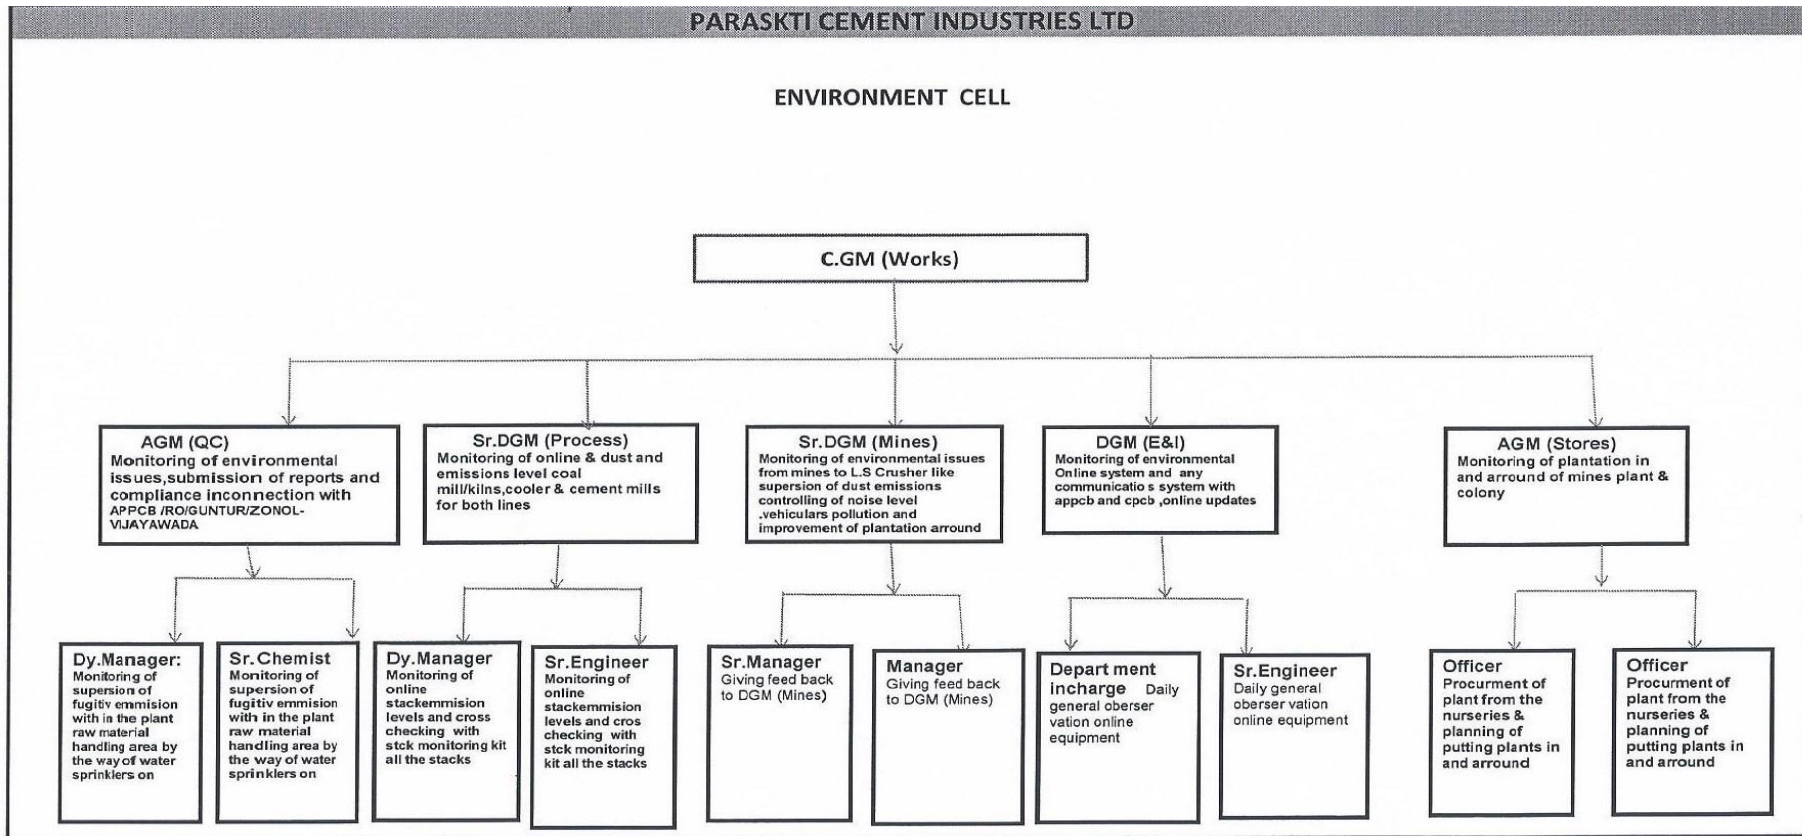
PARASKTI CEMENT INDUSTRIES LTD

ENVIRONMENT CELL

C.GM (Works)

AGM (QC)
Monitoring of environmental issues,submission of reports and compliance inconnection with APPCB /RO/GUNTUR/ZONOL-VIJAYAWADA

Sr.DGM (Process)
Monitoring of online & dust and emissions level coal mill/kilns,cooler & cement mills for both lines

Sr.DGM (Mines)
Monitoring of environmental issues from mines to L.S Crusher like supersion of dust emissions controlling of noise level .vehiculars pollution and improvement of plantation arround

DGM (E&I)
Monitoring of environmental Online system and any communicatio s system with appcb and cpcb ,online updates

AGM (Stores)
Monitoring of plantation in and arround of mines plant & colony

Dy.Manager:
Monitoring of supersion of fugitiv emmision with in the plant raw material handling area by the way of water sprinklers on

Sr.Chemist
Monitoring of supersion of fugitiv emmision with in the plant raw material handling area by the way of water sprinklers on

Dy.Manager
Monitoring of online stackemmision levels and cross checking with stck monitoring kit all the stacks

Sr.Engineer
Monitoring of online stackemmision levels and cros checking with stck monitoring kit all the stacks

Sr.Manager
Giving feed back to DGM (Mines)

Manager
Giving feed back to DGM (Mines)

Depart ment incharge Daily general oberser vation online equipment

Sr.Engineer
Daily general oberser vation online equipment

Officer
Procurment of plant from the nurseries & planning of putting plants in and arround

Officer
Procurment of plant from the nurseries & planning of putting plants in and arround